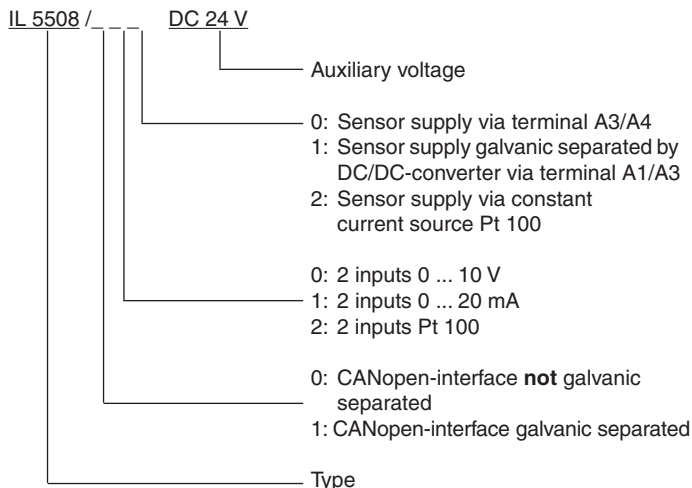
IL 5508 / _ _ _ DC 24 V

Auxiliary voltage

0: Sensor supply via terminal A3/A4
1: Sensor supply galvanic separated by DC/DC-converter via terminal A1/A3
2: Sensor supply via constant current source Pt 100

0: 2 inputs 0 ... 10 V
1: 2 inputs 0 ... 20 mA
2: 2 inputs Pt 100

0: CANopen-interface **not** galvanic separated
1: CANopen-interface galvanic separated

Type